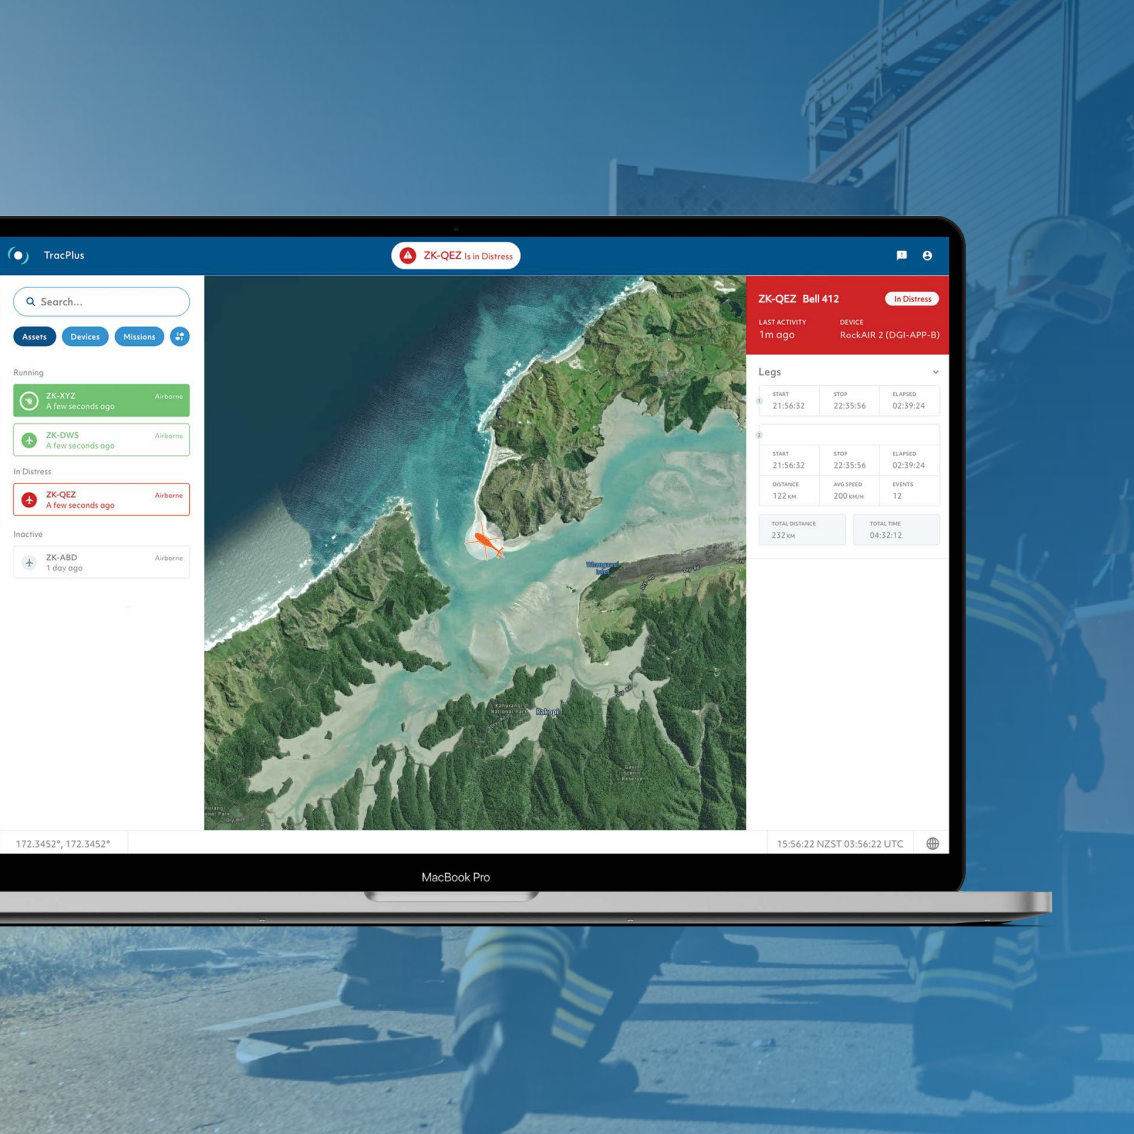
TracPlus

ZK-QEZ Is in Distress

Search...

Assets Devices Missions

Running

ZK-XYZ Airborne
A few seconds ago

ZK-DWS Airborne
A few seconds ago

In Distress

ZK-QEZ Airborne
A few seconds ago

Inactive

ZK-ABD Airborne
1 day ago

ZK-QEZ Bell 412 In Distress

LAST ACTIVITY
1m ago

DEVICE
RockAIR 2 (DGI-APP-B)

Legs

1

| START | STOP | ELAPSED |
|---|---|---|
| 21:56:32 | 22:35:56 | 02:39:24 |

2

| START | STOP | ELAPSED |
|---|---|---|
| 21:56:32 | 22:35:56 | 02:39:24 |
| DISTANCE | AVG SPEED | EVENTS |
| 122 KM | 200 KM/H | 12 |

| TOTAL DISTANCE | TOTAL TIME |
|---|---|
| 232 KM | 04:32:12 |

Rakopi

172.3452°, 172.3452°

15:56:22 NZST 03:56:22 UTC

MacBook Pro